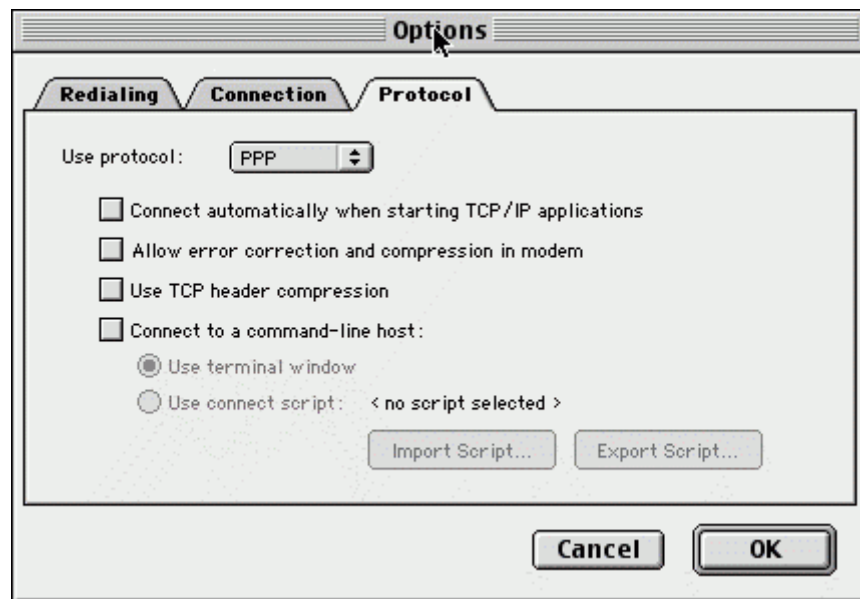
Options

Redialing
Connection
Protocol

Use protocol: PPP

Connect automatically when starting TCP/IP applications

Allow error correction and compression in modem

Use TCP header compression

Connect to a command-line host:

Use terminal window

Use connect script: < no script selected >

Import Script...
Export Script...

Cancel
OK